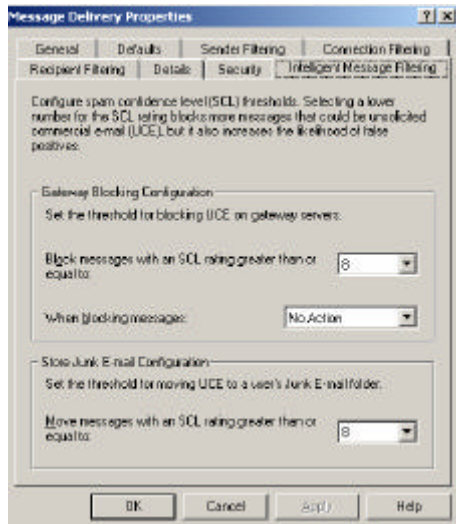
Message Delivery Properties

?

General | Defaults | Sender Filtering | Connection Filtering
Recipient Filtering | Details | Security | Intelligent Message Filtering

Configure spam confidence level (SCL) thresholds. Selecting a lower number for the SCL rating blocks more messages that could be unsolicited commercial e-mail (UCE), but it also increases the likelihood of false positives.

Gateway Blocking Configuration

Set the threshold for blocking UCE on gateway servers:

Block messages with an SCL rating greater than or equal to:
8

When blocking messages:
No Action

Store Junk E-mail Configuration

Set the threshold for moving UCE to a user's Junk E-mail folder.

Move messages with an SCL rating greater than or equal to:
8

OK | Cancel | Apply | Help